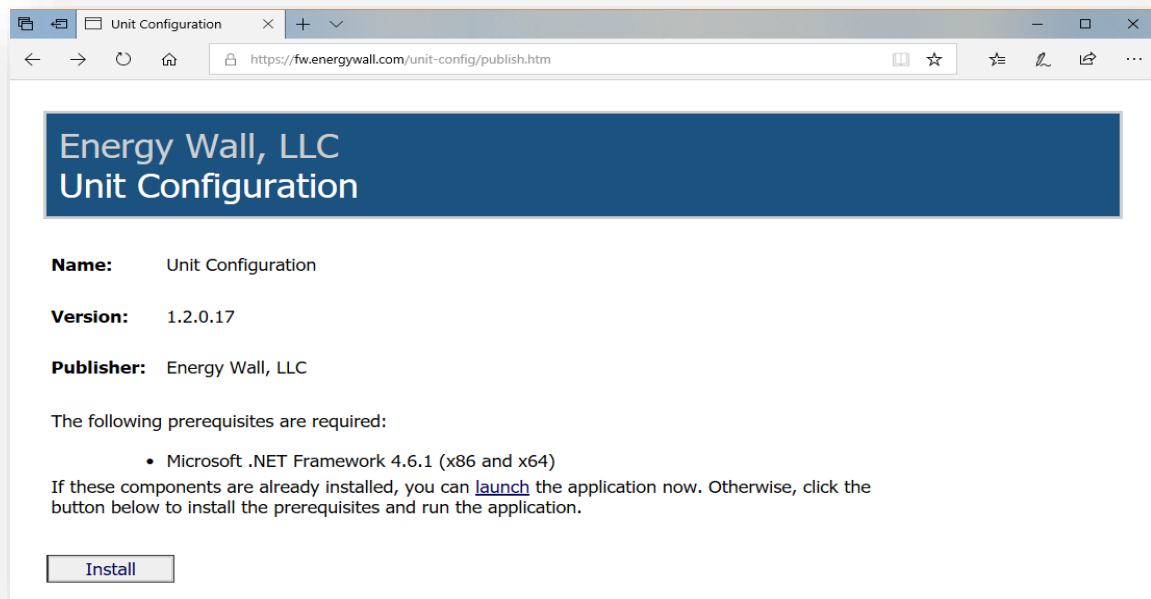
Unit Configuration

https://fw.energywall.com/unit-config/publish.htm

Energy Wall, LLC
Unit Configuration

Name: Unit Configuration

Version: 1.2.0.17

Publisher: Energy Wall, LLC

The following prerequisites are required:

- Microsoft .NET Framework 4.6.1 (x86 and x64)

If these components are already installed, you can launch the application now. Otherwise, click the button below to install the prerequisites and run the application.

Install